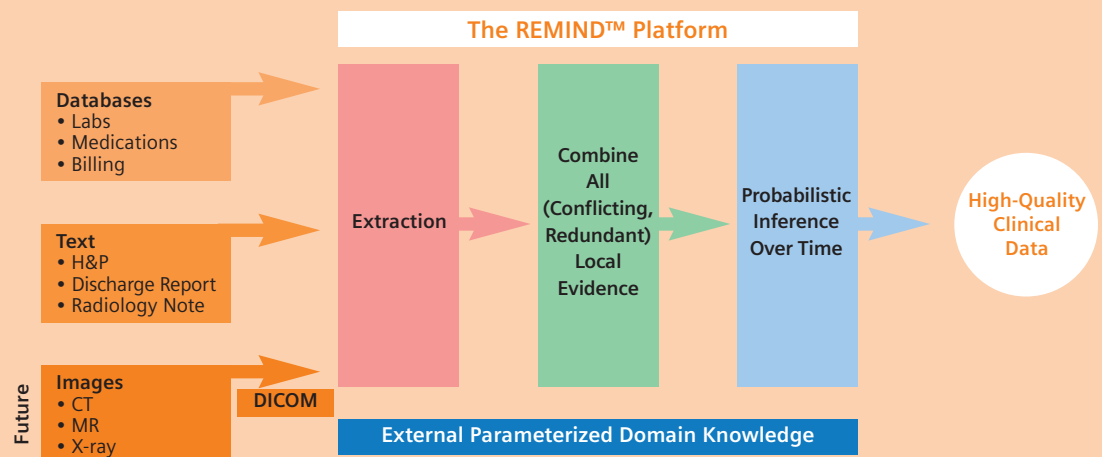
The REMIND™ Platform

Databases
• Labs
• Medications
• Billing

Text
• H&P
• Discharge Report
• Radiology Note

Future

Images
• CT
• MR
• X-ray

DICOM

Extraction

Combine All (Conflicting, Redundant) Local Evidence

Probabilistic Inference Over Time

High-Quality Clinical Data

External Parameterized Domain Knowledge